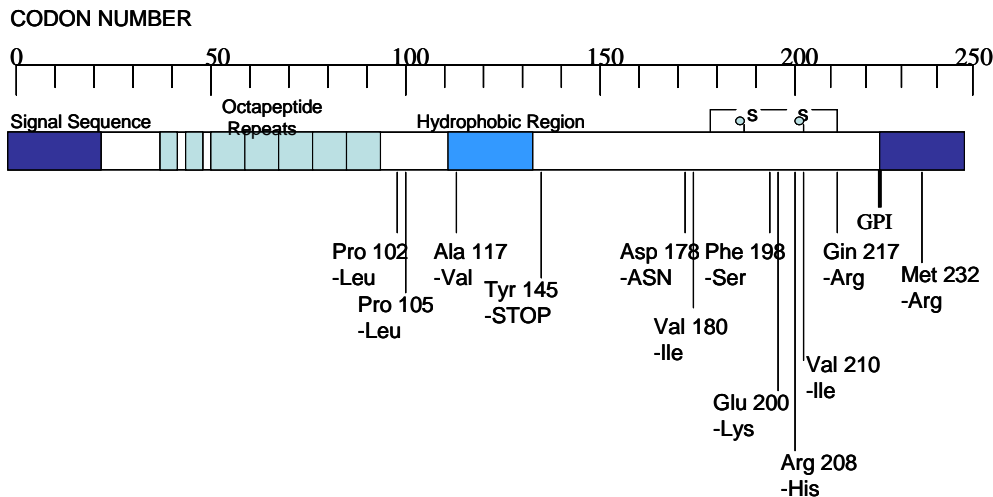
CODON NUMBER

0
50
100
150
200
250

Signal Sequence
Octapeptide Repeats
Hydrophobic Region
S
S

GPI

Pro 102 -Leu
Pro 105 -Leu
Ala 117 -Val
Tyr 145 -STOP
Asp 178 -ASN
Val 180 -Ile
Phe 198 -Ser
Glu 200 -Lys
Arg 208 -His
Val 210 -Ile
Gin 217 -Arg
Met 232 -Arg